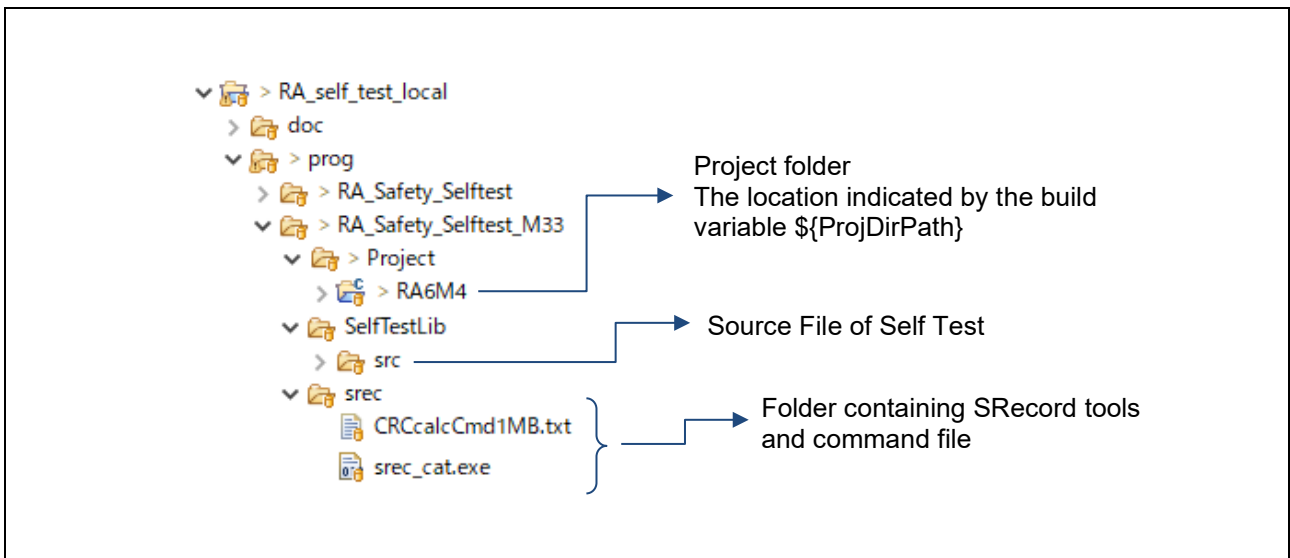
> RA_self_test_local
doc
> prog
> RA_Safety_Selftest
> RA_Safety_Selftest_M33
> Project
> RA6M4
SelfTestLib
src
srec
CRCcalcCmd1MB.txt
srec_cat.exe

Project folder
The location indicated by the build variable ${ProjDirPath}

Source File of Self Test

Folder containing SRecord tools and command file